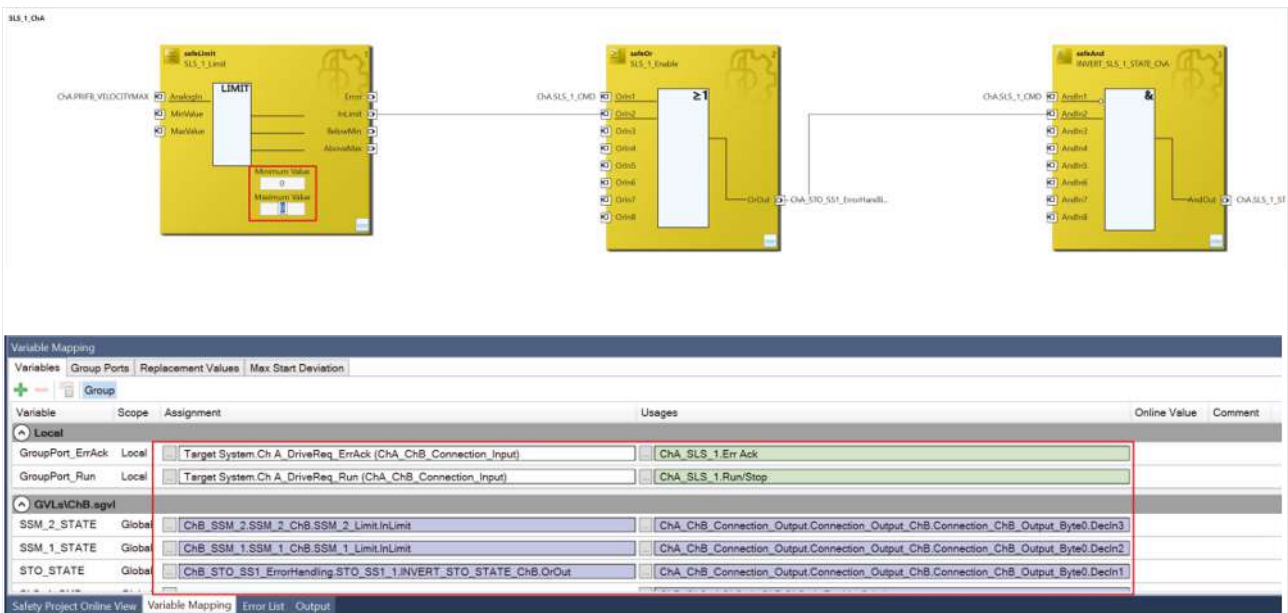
SLS_1_ChA

safeLimit
SLS_1_Limit
LIMIT
ChA.PRIFE_VELOCITYMAX AnalogIn
MinValue
MaxValue
Error
InLimit
BelowMin
AboveMax
Minimum Value
0
Maximum Value
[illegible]

safeOr
SLS_1_Enable
≥1
ChA.SLS_1_CMD OrIn1
OrIn2
OrIn3
OrIn4
OrIn5
OrIn6
OrIn7
OrIn8
OrOut ChA_STO_SS1_ErrorHandli...

safeAnd
INVERT_SLS_1_STATE_ChA
&
ChA.SLS_1_CMD AndIn1
AndIn2
AndIn3
AndIn4
AndIn5
AndIn6
AndIn7
AndIn8
AndOut ChA.SLS_1_ST

Variable Mapping
Variables | Group Ports | Replacement Values | Max Start Deviation
Group

| Variable | Scope | Assignment | Usages | Online Value | Comment |
|---|---|---|---|---|---|
| Local | | | | | |
| GroupPort_ErrAck | Local | Target System.Ch A_DriveReq_ErrAck (ChA_ChB_Connection_Input) | ChA_SLS_1.Err Ack | | |
| GroupPort_Run | Local | Target System.Ch A_DriveReq_Run (ChA_ChB_Connection_Input) | ChA_SLS_1.Run/Stop | | |
| GVLs\ChB.sgvl | | | | | |
| SSM_2_STATE | Global | ChB_SSM_2.SSM_2_ChB.SSM_2_Limit.InLimit | ChA_ChB_Connection_Output.Connection_Output_ChB.Connection_ChB_Output_Byte0.DecIn3 | | |
| SSM_1_STATE | Global | ChB_SSM_1.SSM_1_ChB.SSM_1_Limit.InLimit | ChA_ChB_Connection_Output.Connection_Output_ChB.Connection_ChB_Output_Byte0.DecIn2 | | |
| STO_STATE | Global | ChB_STO_SS1_ErrorHandling.STO_SS1_1.INVERT_STO_STATE_ChB.OrOut | ChA_ChB_Connection_Output.Connection_Output_ChB.Connection_ChB_Output_Byte0.DecIn1 | | |

Safety Project Online View | Variable Mapping | Error List | Output